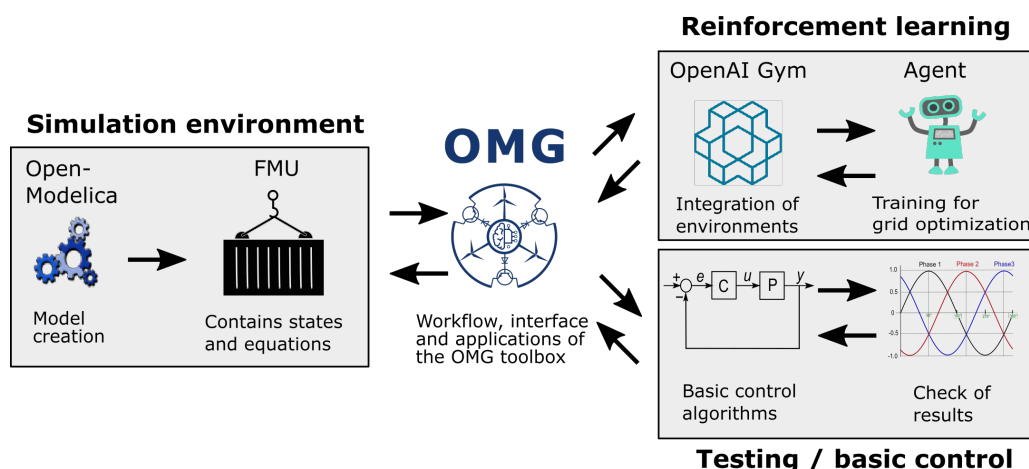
Reinforcement learning

OpenAI Gym

Agent

Integration of environments

Training for grid optimization

Simulation environment

Open-Modelica

FMU

Model creation

Contains states and equations

OMG

Workflow, interface and applications of the OMG toolbox

+

−

e

C

u

P

y

Phase 1

Phase 2

Phase3

1.0

0.5

0

-0.5

-1.0

Basic control algorithms

Check of results

Testing / basic control